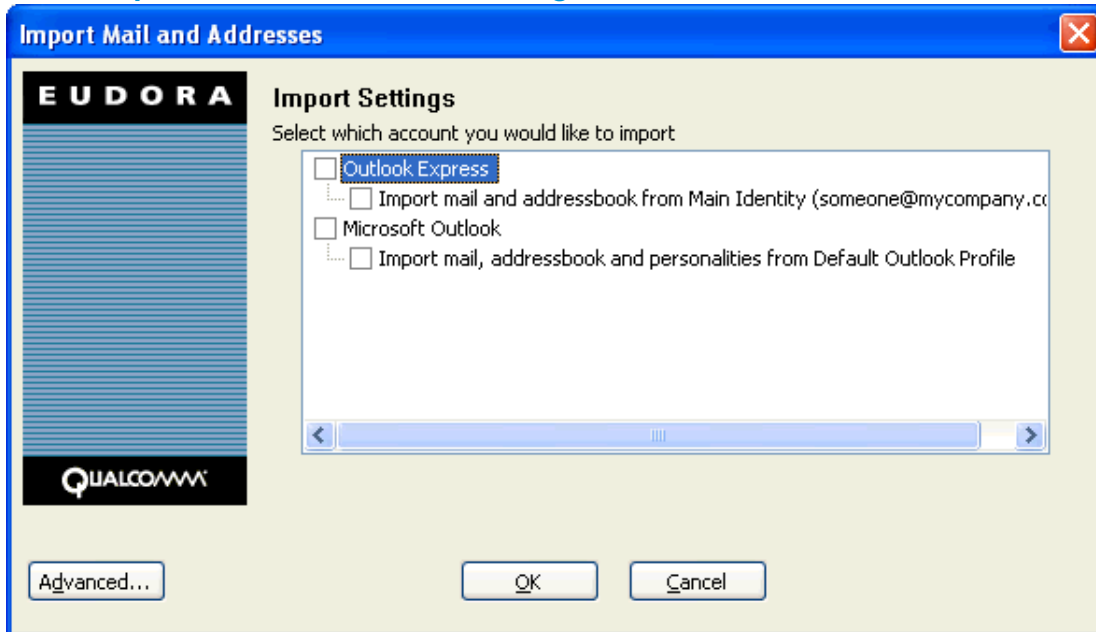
Import Mail and Addresses

EUDORA

QUALCOMM

Import Settings

Select which account you would like to import

Outlook Express

Import mail and addressbook from Main Identity (someone@mycompany.c

Microsoft Outlook

Import mail, addressbook and personalities from Default Outlook Profile

Advanced...

OK

Cancel